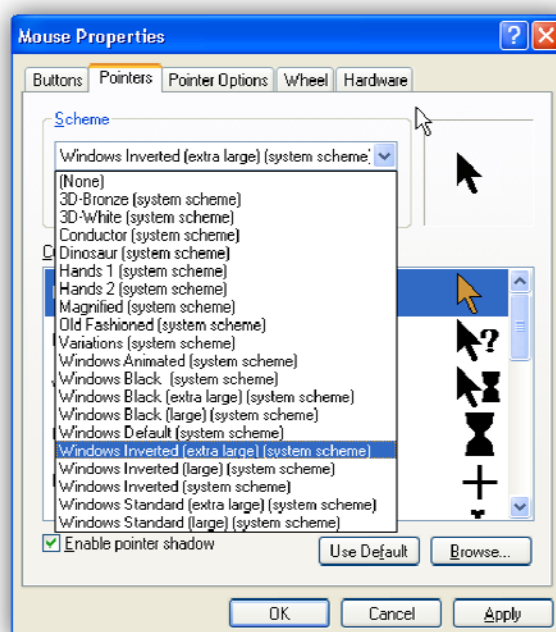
Mouse Properties

Buttons | Pointers | Pointer Options | Wheel | Hardware

Scheme

Windows Inverted (extra large) (system scheme)

(None)
3D-Bronze (system scheme)
3D-White (system scheme)
Conductor (system scheme)
Dinosaur (system scheme)
Hands 1 (system scheme)
Hands 2 (system scheme)
Magnified (system scheme)
Old Fashioned (system scheme)
Variations (system scheme)
Windows Animated (system scheme)
Windows Black (system scheme)
Windows Black (extra large) (system scheme)
Windows Black (large) (system scheme)
Windows Default (system scheme)
Windows Inverted (extra large) (system scheme)
Windows Inverted (large) (system scheme)
Windows Inverted (system scheme)
Windows Standard (extra large) (system scheme)
Windows Standard (large) (system scheme)

C

Enable pointer shadow

Use Default

Browse...

OK

Cancel

Apply